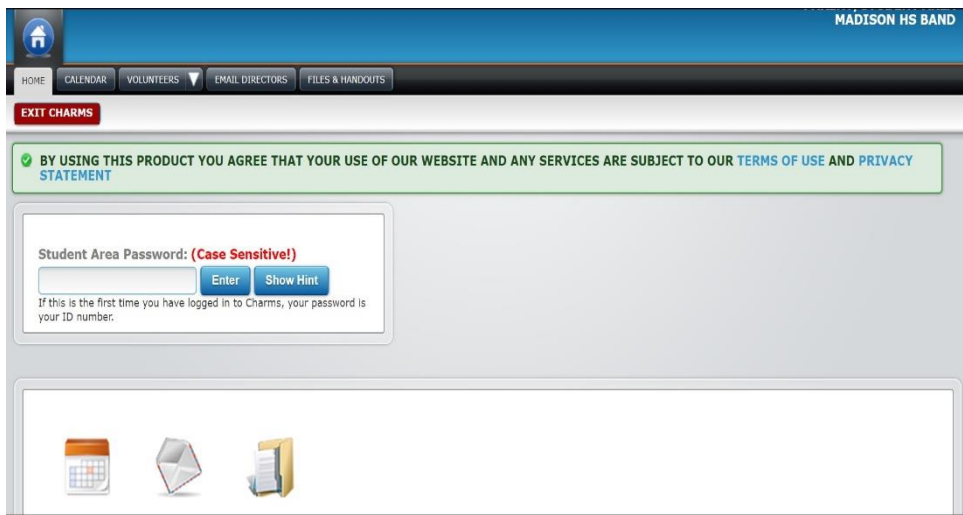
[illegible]
MADISON HS BAND

HOME CALENDAR VOLUNTEERS EMAIL DIRECTORS FILES & HANDOUTS

EXIT CHARMS

BY USING THIS PRODUCT YOU AGREE THAT YOUR USE OF OUR WEBSITE AND ANY SERVICES ARE SUBJECT TO OUR TERMS OF USE AND PRIVACY STATEMENT

Student Area Password: (Case Sensitive!)

Enter Show Hint

If this is the first time you have logged in to Charms, your password is your ID number.